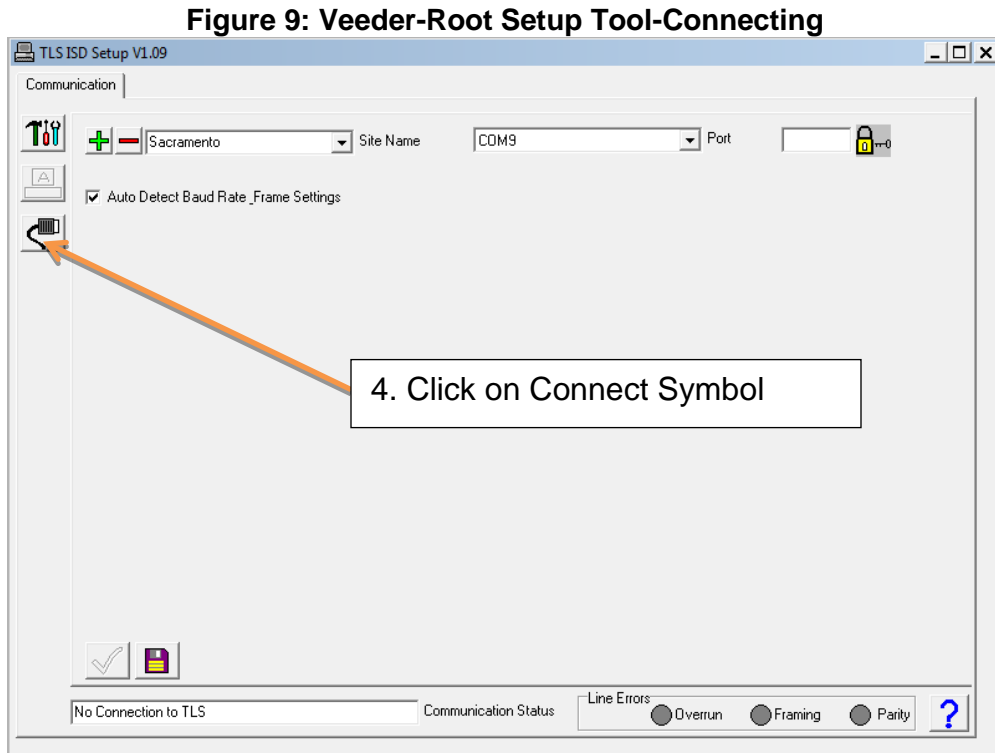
Figure 9: Veeder-Root Setup Tool-Connecting

TLS ISD Setup V1.09

Communication

Sacramento

Site Name

COM9

Port

Auto Detect Baud Rate_Frame Settings

4. Click on Connect Symbol

No Connection to TLS

Communication Status

Line Errors

Overrun

Framing

Parity

?